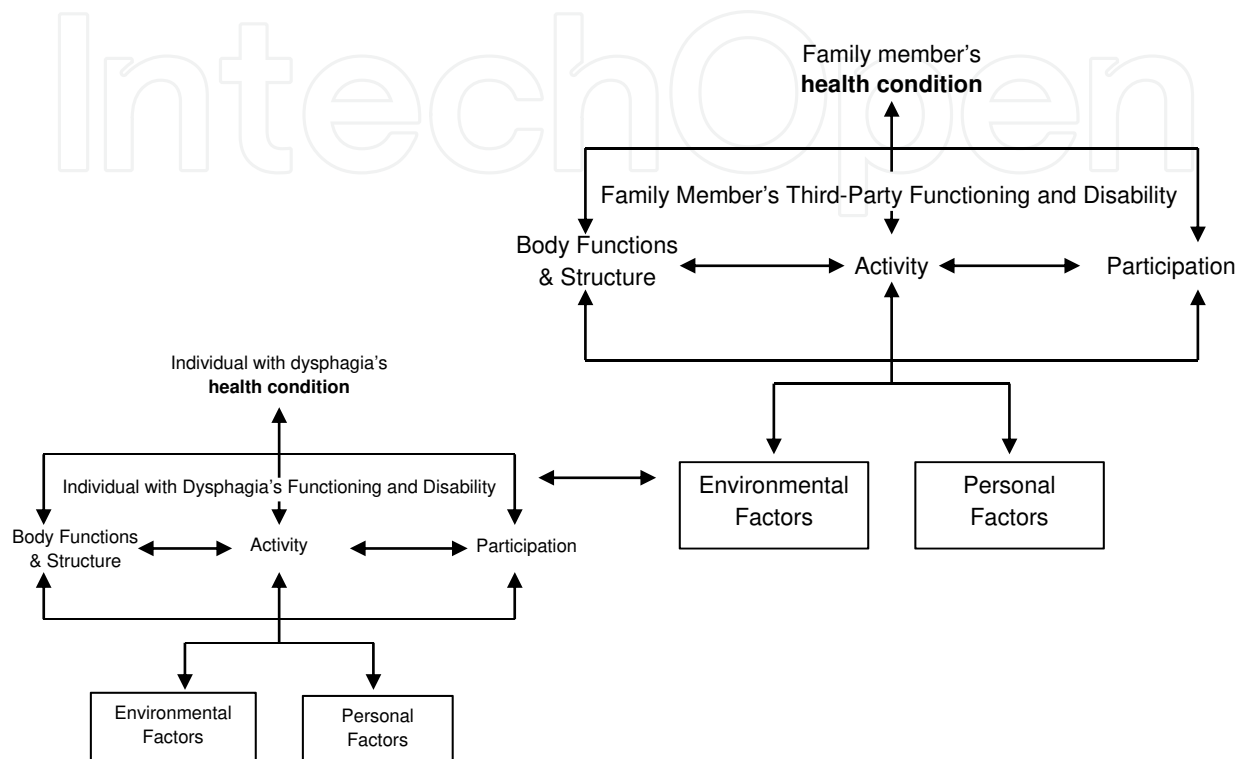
IntechOpen

Family member's **health condition**

Family Member's Third-Party Functioning and Disability

Body Functions & Structure

Activity

Participation

Individual with dysphagia's **health condition**

Individual with Dysphagia's Functioning and Disability

Environmental Factors

Personal Factors

Body Functions & Structure

Activity

Participation

Environmental Factors

Personal Factors